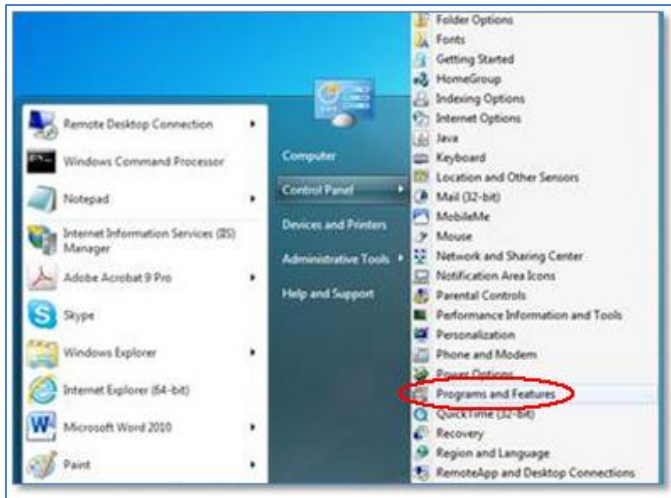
Remote Desktop Connection
Windows Command Processor
Notepad
Internet Information Services (IIS) Manager
Adobe Acrobat 9 Pro
Skype
Windows Explorer
Internet Explorer (64-bit)
Microsoft Word 2010
Paint

Computer
Control Panel
Devices and Printers
Administrative Tools
Help and Support

Folder Options
Fonts
Getting Started
HomeGroup
Indexing Options
Internet Options
Java
Keyboard
Location and Other Sensors
Mail (32-bit)
MobileMe
Mouse
Network and Sharing Center
Notification Area Icons
Parental Controls
Performance Information and Tools
Personalization
Phone and Modem
Power Options
Programs and Features
QuickTime (32-bit)
Recovery
Region and Language
RemoteApp and Desktop Connections